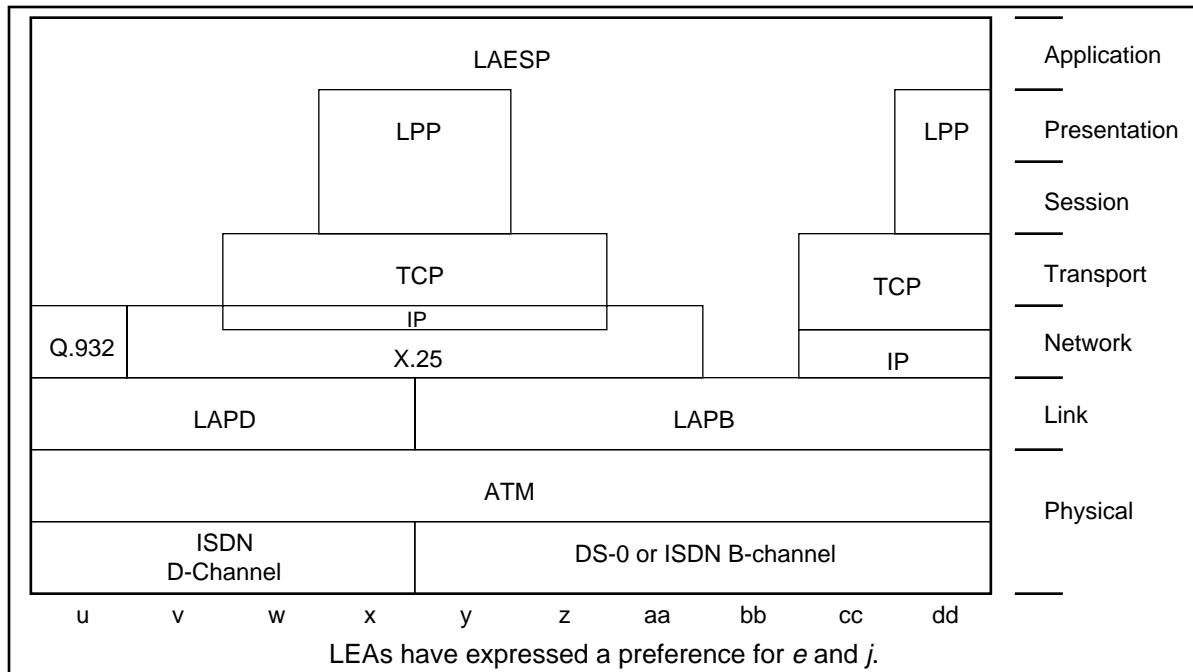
LAESP

LPP

LPP

TCP

TCP

IP

Q.932

X.25

IP

LAPD

LAPB

ATM

ISDN D-Channel

DS-0 or ISDN B-channel

Application

Presentation

Session

Transport

Network

Link

Physical

u v w x y z aa bb cc dd

LEAs have expressed a preference for *e* and *j*.